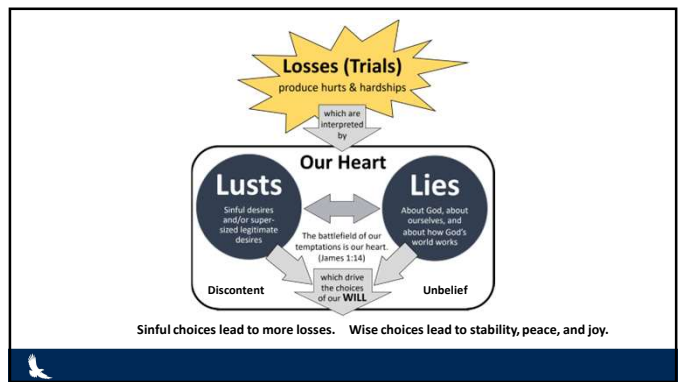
Losses (Trials)
produce hurts & hardships

which are interpreted by

Our Heart

Lusts
Sinful desires and/or super-sized legitimate desires

Lies
About God, about ourselves, and about how God's world works

The battlefield of our temptations is our heart. (James 1:14)

Discontent

which drive the choices of our WILL

Unbelief

Sinful choices lead to more losses. Wise choices lead to stability, peace, and joy.